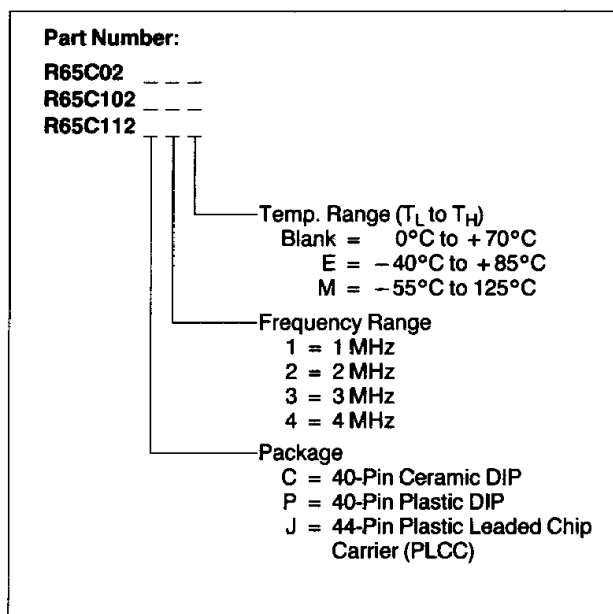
Part Number:

R65C02 _ _ _
R65C102 _ _ _
R65C112 _ _ _

Temp. Range ($T_L$ to $T_H$)
Blank = 0°C to +70°C
E = −40°C to +85°C
M = −55°C to 125°C

Frequency Range
1 = 1 MHz
2 = 2 MHz
3 = 3 MHz
4 = 4 MHz

Package
C = 40-Pin Ceramic DIP
P = 40-Pin Plastic DIP
J = 44-Pin Plastic Leaded Chip Carrier (PLCC)